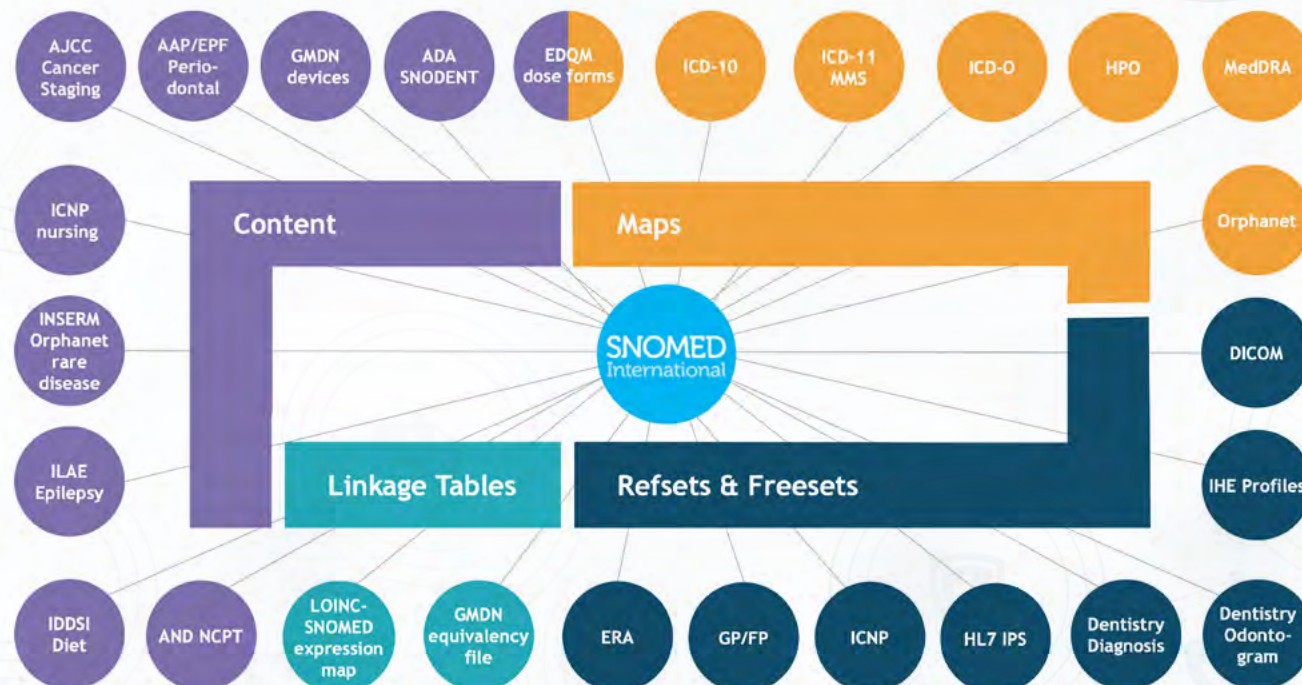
AJCC Cancer Staging

AAP/EPF Periodontal

GMDN devices

ADA SNODENT

EDQM dose forms

ICD-10

ICD-11 MMS

ICD-O

HPO

MedDRA

ICNP nursing

Content

Maps

Orphanet

INSERM Orphanet rare disease

SNOMED International

DICOM

ILAE Epilepsy

Linkage Tables

Refsets & Freesets

IHE Profiles

IDDSI Diet

AND NCPT

LOINC-SNOMED expression map

GMDN equivalency file

ERA

GP/FP

ICNP

HL7 IPS

Dentistry Diagnosis

Dentistry Odontogram